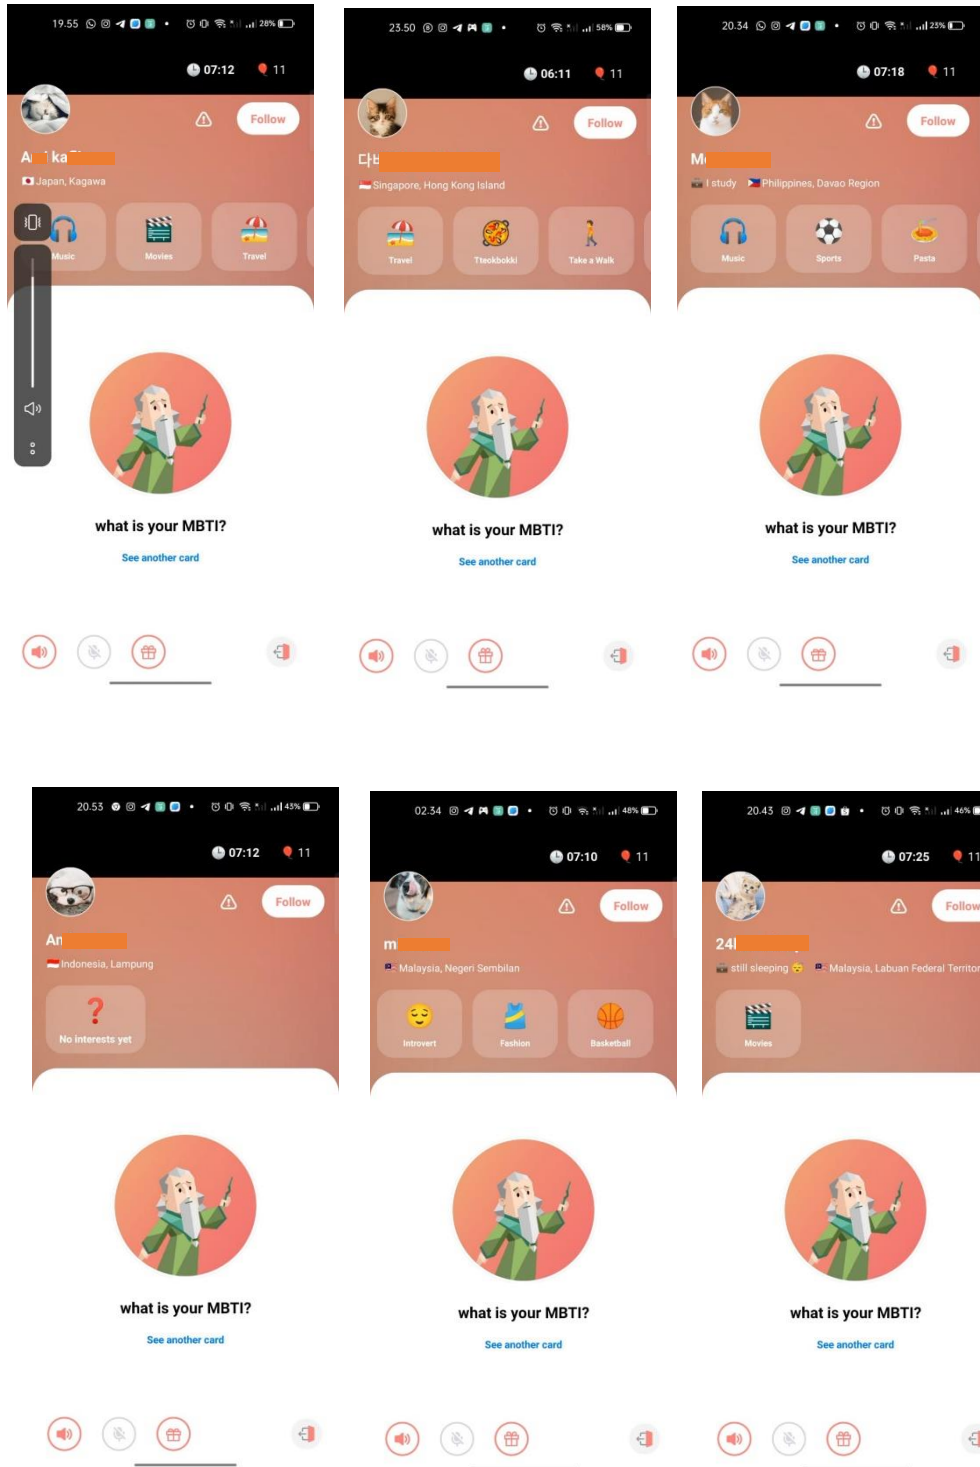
19.55 28%
07:12 11
Follow
A ka
Japan, Kagawa
Music
Movies
Travel
what is your MBTI?
See another card

23.50 58%
06:11 11
Follow
다
Singapore, Hong Kong Island
Travel
Tteokbokki
Take a Walk
what is your MBTI?
See another card

20.34 23%
07:18 11
Follow
M
I study Philippines, Davao Region
Music
Sports
Pasta
what is your MBTI?
See another card

20.53 43%
07:12 11
Follow
An
Indonesia, Lampung
?
No interests yet
what is your MBTI?
See another card

02.34 48%
07:10 11
Follow
m
Malaysia, Negeri Sembilan
Introvert
Fashion
Basketball
what is your MBTI?
See another card

20.43 46%
07:25 11
Follow
24
still sleeping Malaysia, Labuan Federal Territor
Movies
what is your MBTI?
See another card